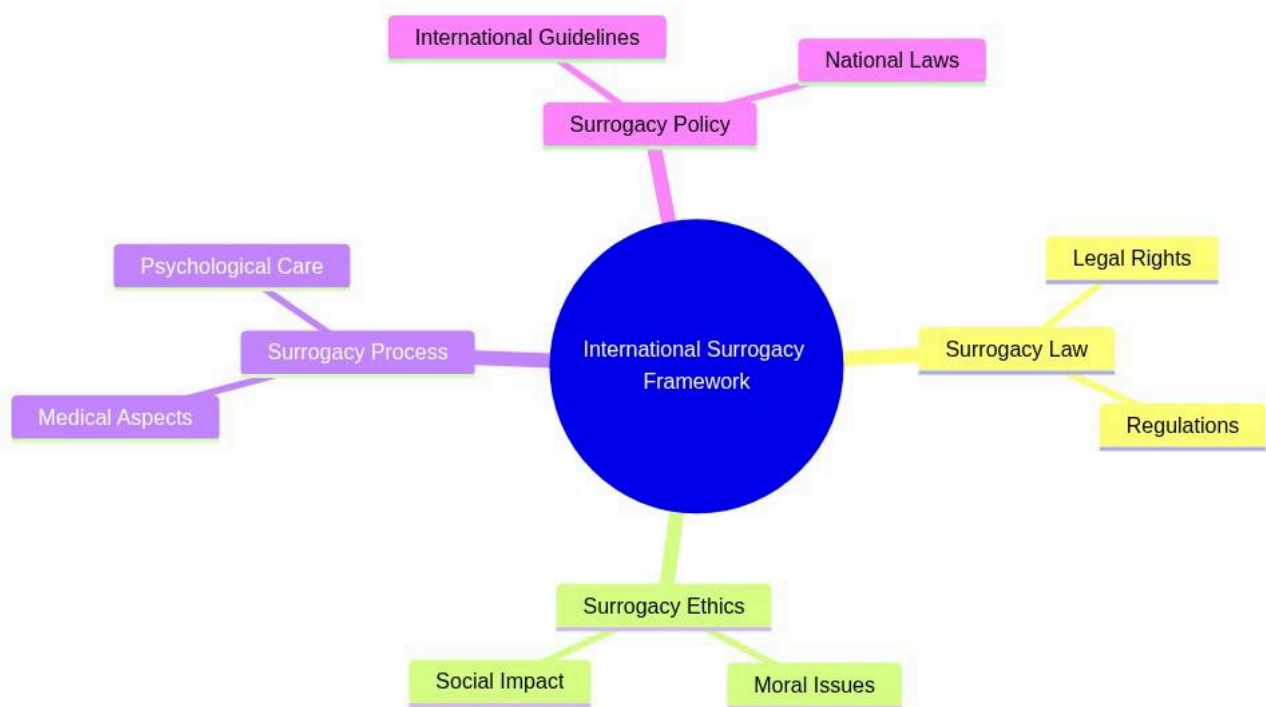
International Guidelines

National Laws

Surrogacy Policy

Psychological Care

Legal Rights

Surrogacy Process

International Surrogacy Framework

Surrogacy Law

Medical Aspects

Regulations

Surrogacy Ethics

Social Impact

Moral Issues